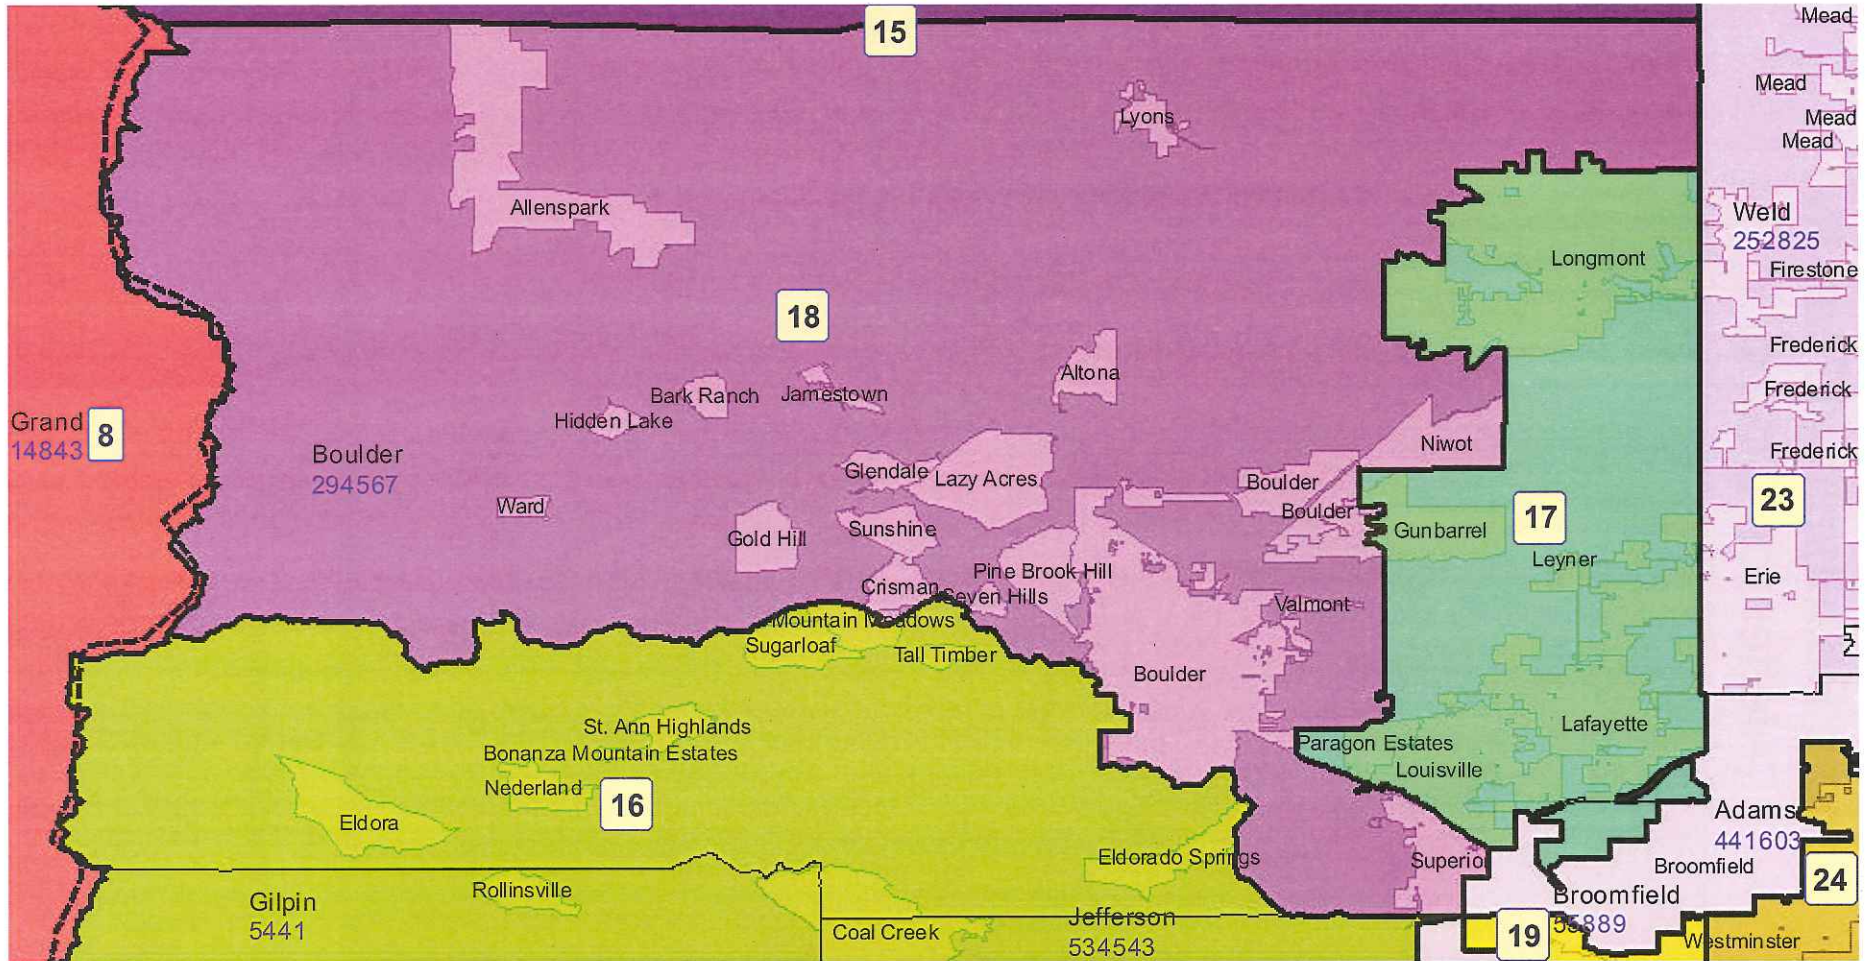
15

Mead
Mead
Mead
Mead

Lyons

Allenspark

Weld
252825
Firestone

Longmont

18

Frederick
Frederick
Frederick

Altona

Bark Ranch
Jamestown
Hidden Lake

Grand
14843
8

Boulder
294567

Niwot

Glendale
Lazy Acres

Boulder
Boulder

Ward

Gold Hill
Sunshine

Gunbarrel
17
Leyner

23

Erie

Pine Brook Hill
Crisman
Seven Hills

Valmont

Mountain Meadows
Sugarloaf
Tall Timber

Boulder

St. Ann Highlands
Bonanza Mountain Estates

Lafayette

Paragon Estates
Louisville

Nederland
16

Eldora

Adams
441603

Broomfield

Eldorado Springs

Superior

24

Broomfield
55889

Gilpin
5441

Rollinsville

Coal Creek

Jefferson
534543

19

Westminster